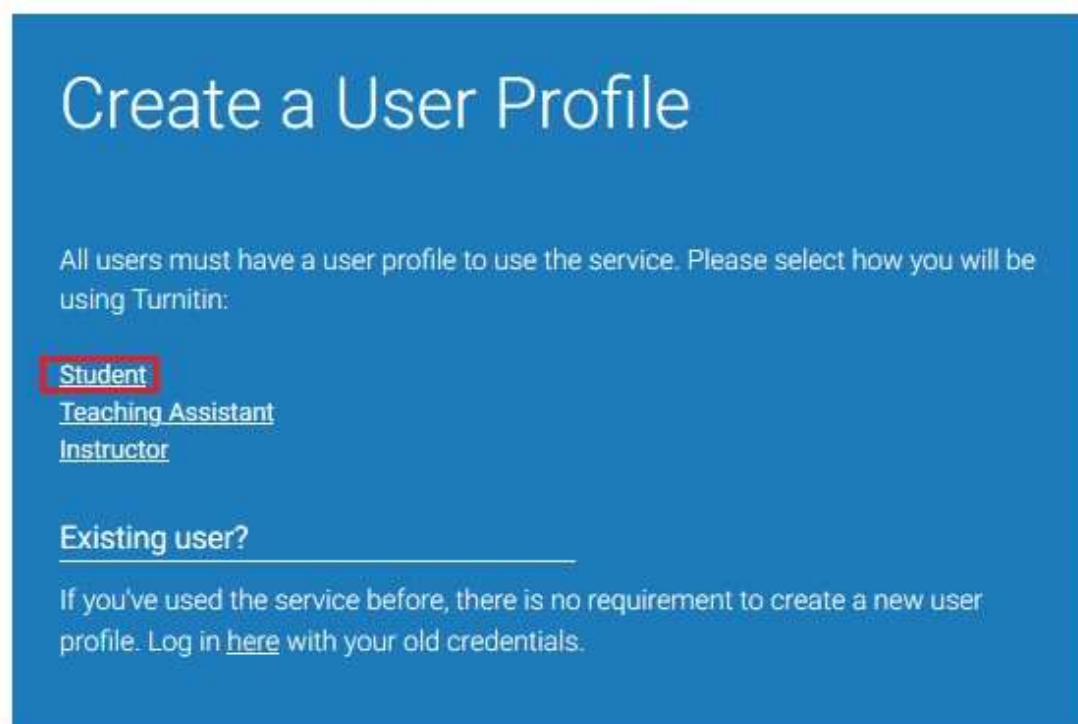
Create a User Profile

All users must have a user profile to use the service. Please select how you will be using Turnitin:

Student
Teaching Assistant
Instructor

Existing user?

If you've used the service before, there is no requirement to create a new user profile. Log in here with your old credentials.